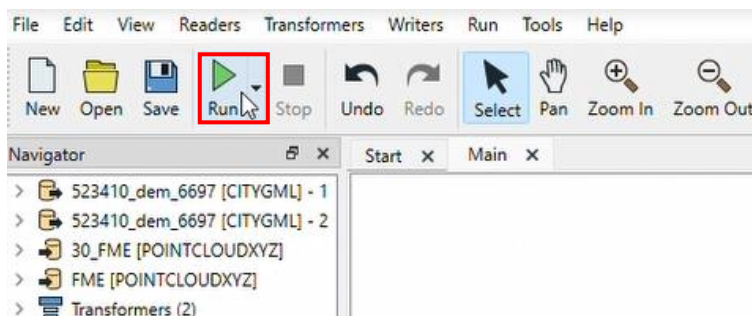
File Edit View Readers Transformers Writers Run Tools Help

New Open Save Run Stop Undo Redo Select Pan Zoom In Zoom Out

Navigator

Start ×
Main ×

523410_dem_6697 [CITYGML] - 1
523410_dem_6697 [CITYGML] - 2
30_FME [POINTCLOUDXYZ]
FME [POINTCLOUDXYZ]
Transformers (2)